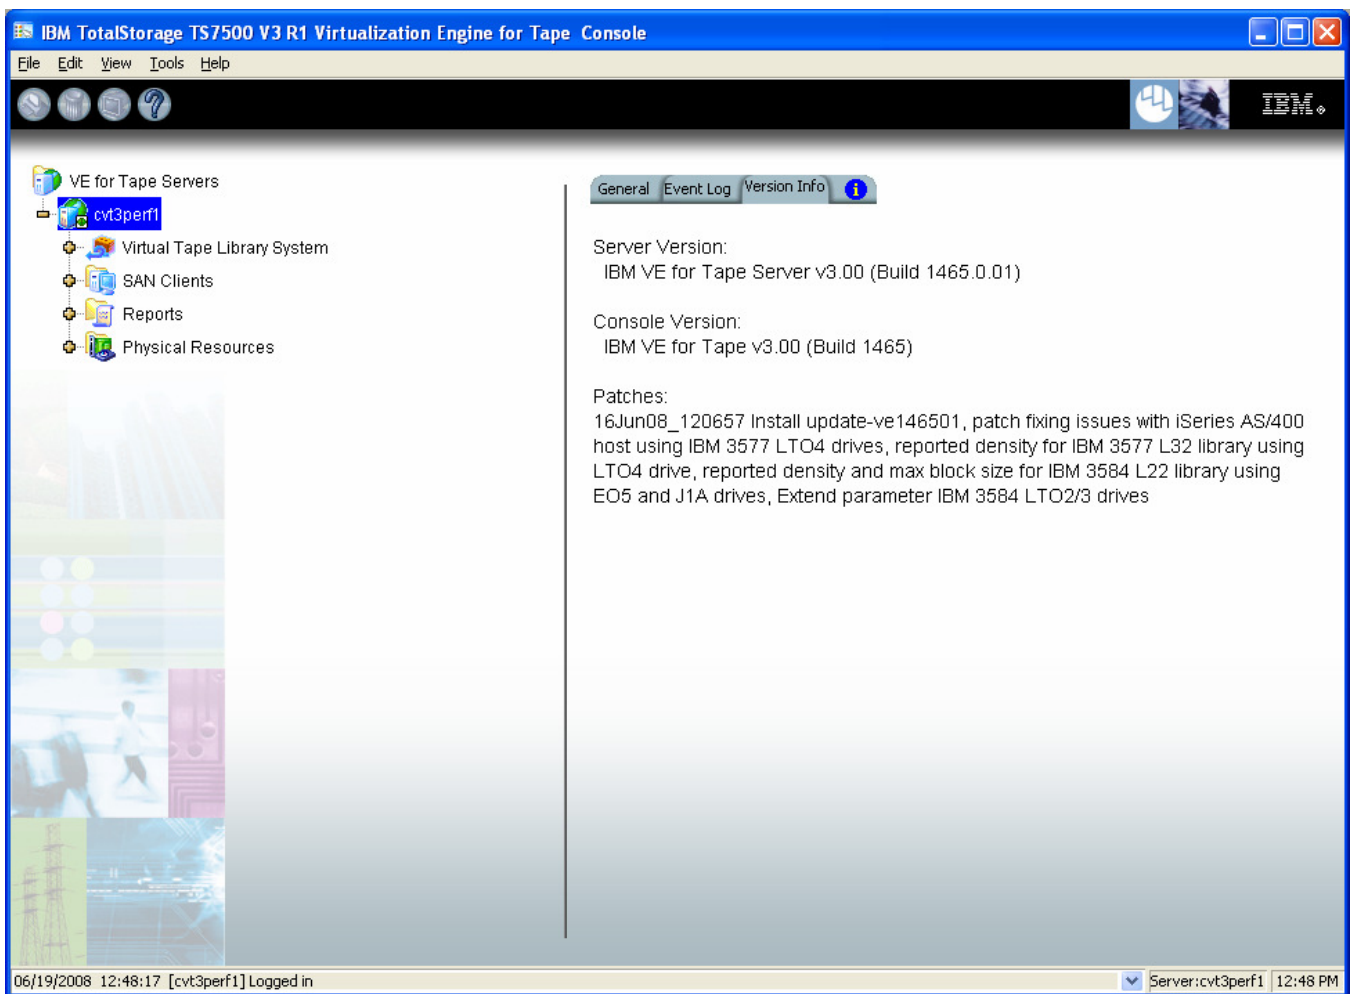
IBM TotalStorage TS7500 V3 R1 Virtualization Engine for Tape Console

File Edit View Tools Help

IBM.

VE for Tape Servers
cvt3perf1
Virtual Tape Library System
SAN Clients
Reports
Physical Resources

General Event Log Version Info

Server Version:
IBM VE for Tape Server v3.00 (Build 1465.0.01)

Console Version:
IBM VE for Tape v3.00 (Build 1465)

Patches:
16Jun08_120657 Install update-ve146501, patch fixing issues with iSeries AS/400 host using IBM 3577 LTO4 drives, reported density for IBM 3577 L32 library using LTO4 drive, reported density and max block size for IBM 3584 L22 library using EO5 and J1A drives, Extend parameter IBM 3584 LTO2/3 drives

06/19/2008 12:48:17 [cvt3perf1] Logged in

Server:cvt3perf1 12:48 PM